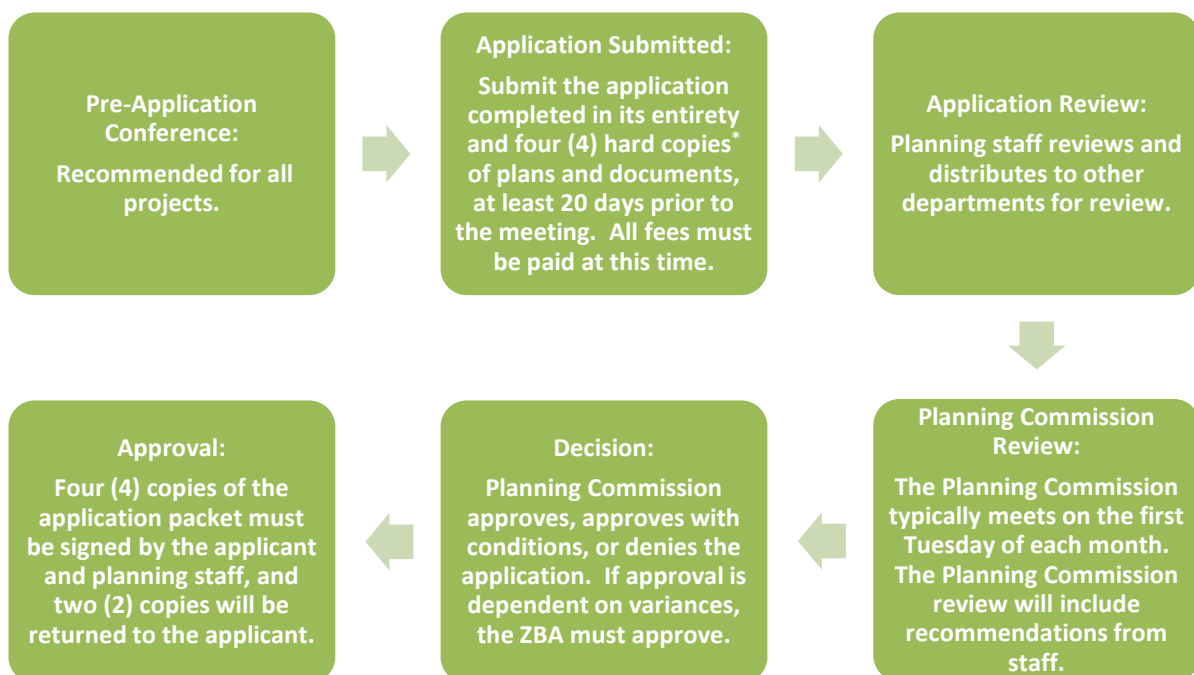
Pre-Application Conference:

Recommended for all projects.

Application Submitted:

Submit the application completed in its entirety and four (4) hard copies* of plans and documents, at least 20 days prior to the meeting. All fees must be paid at this time.

Application Review:

Planning staff reviews and distributes to other departments for review.

Planning Commission Review:

The Planning Commission typically meets on the first Tuesday of each month. The Planning Commission review will include recommendations from staff.

Decision:

Planning Commission approves, approves with conditions, or denies the application. If approval is dependent on variances, the ZBA must approve.

Approval:

Four (4) copies of the application packet must be signed by the applicant and planning staff, and two (2) copies will be returned to the applicant.